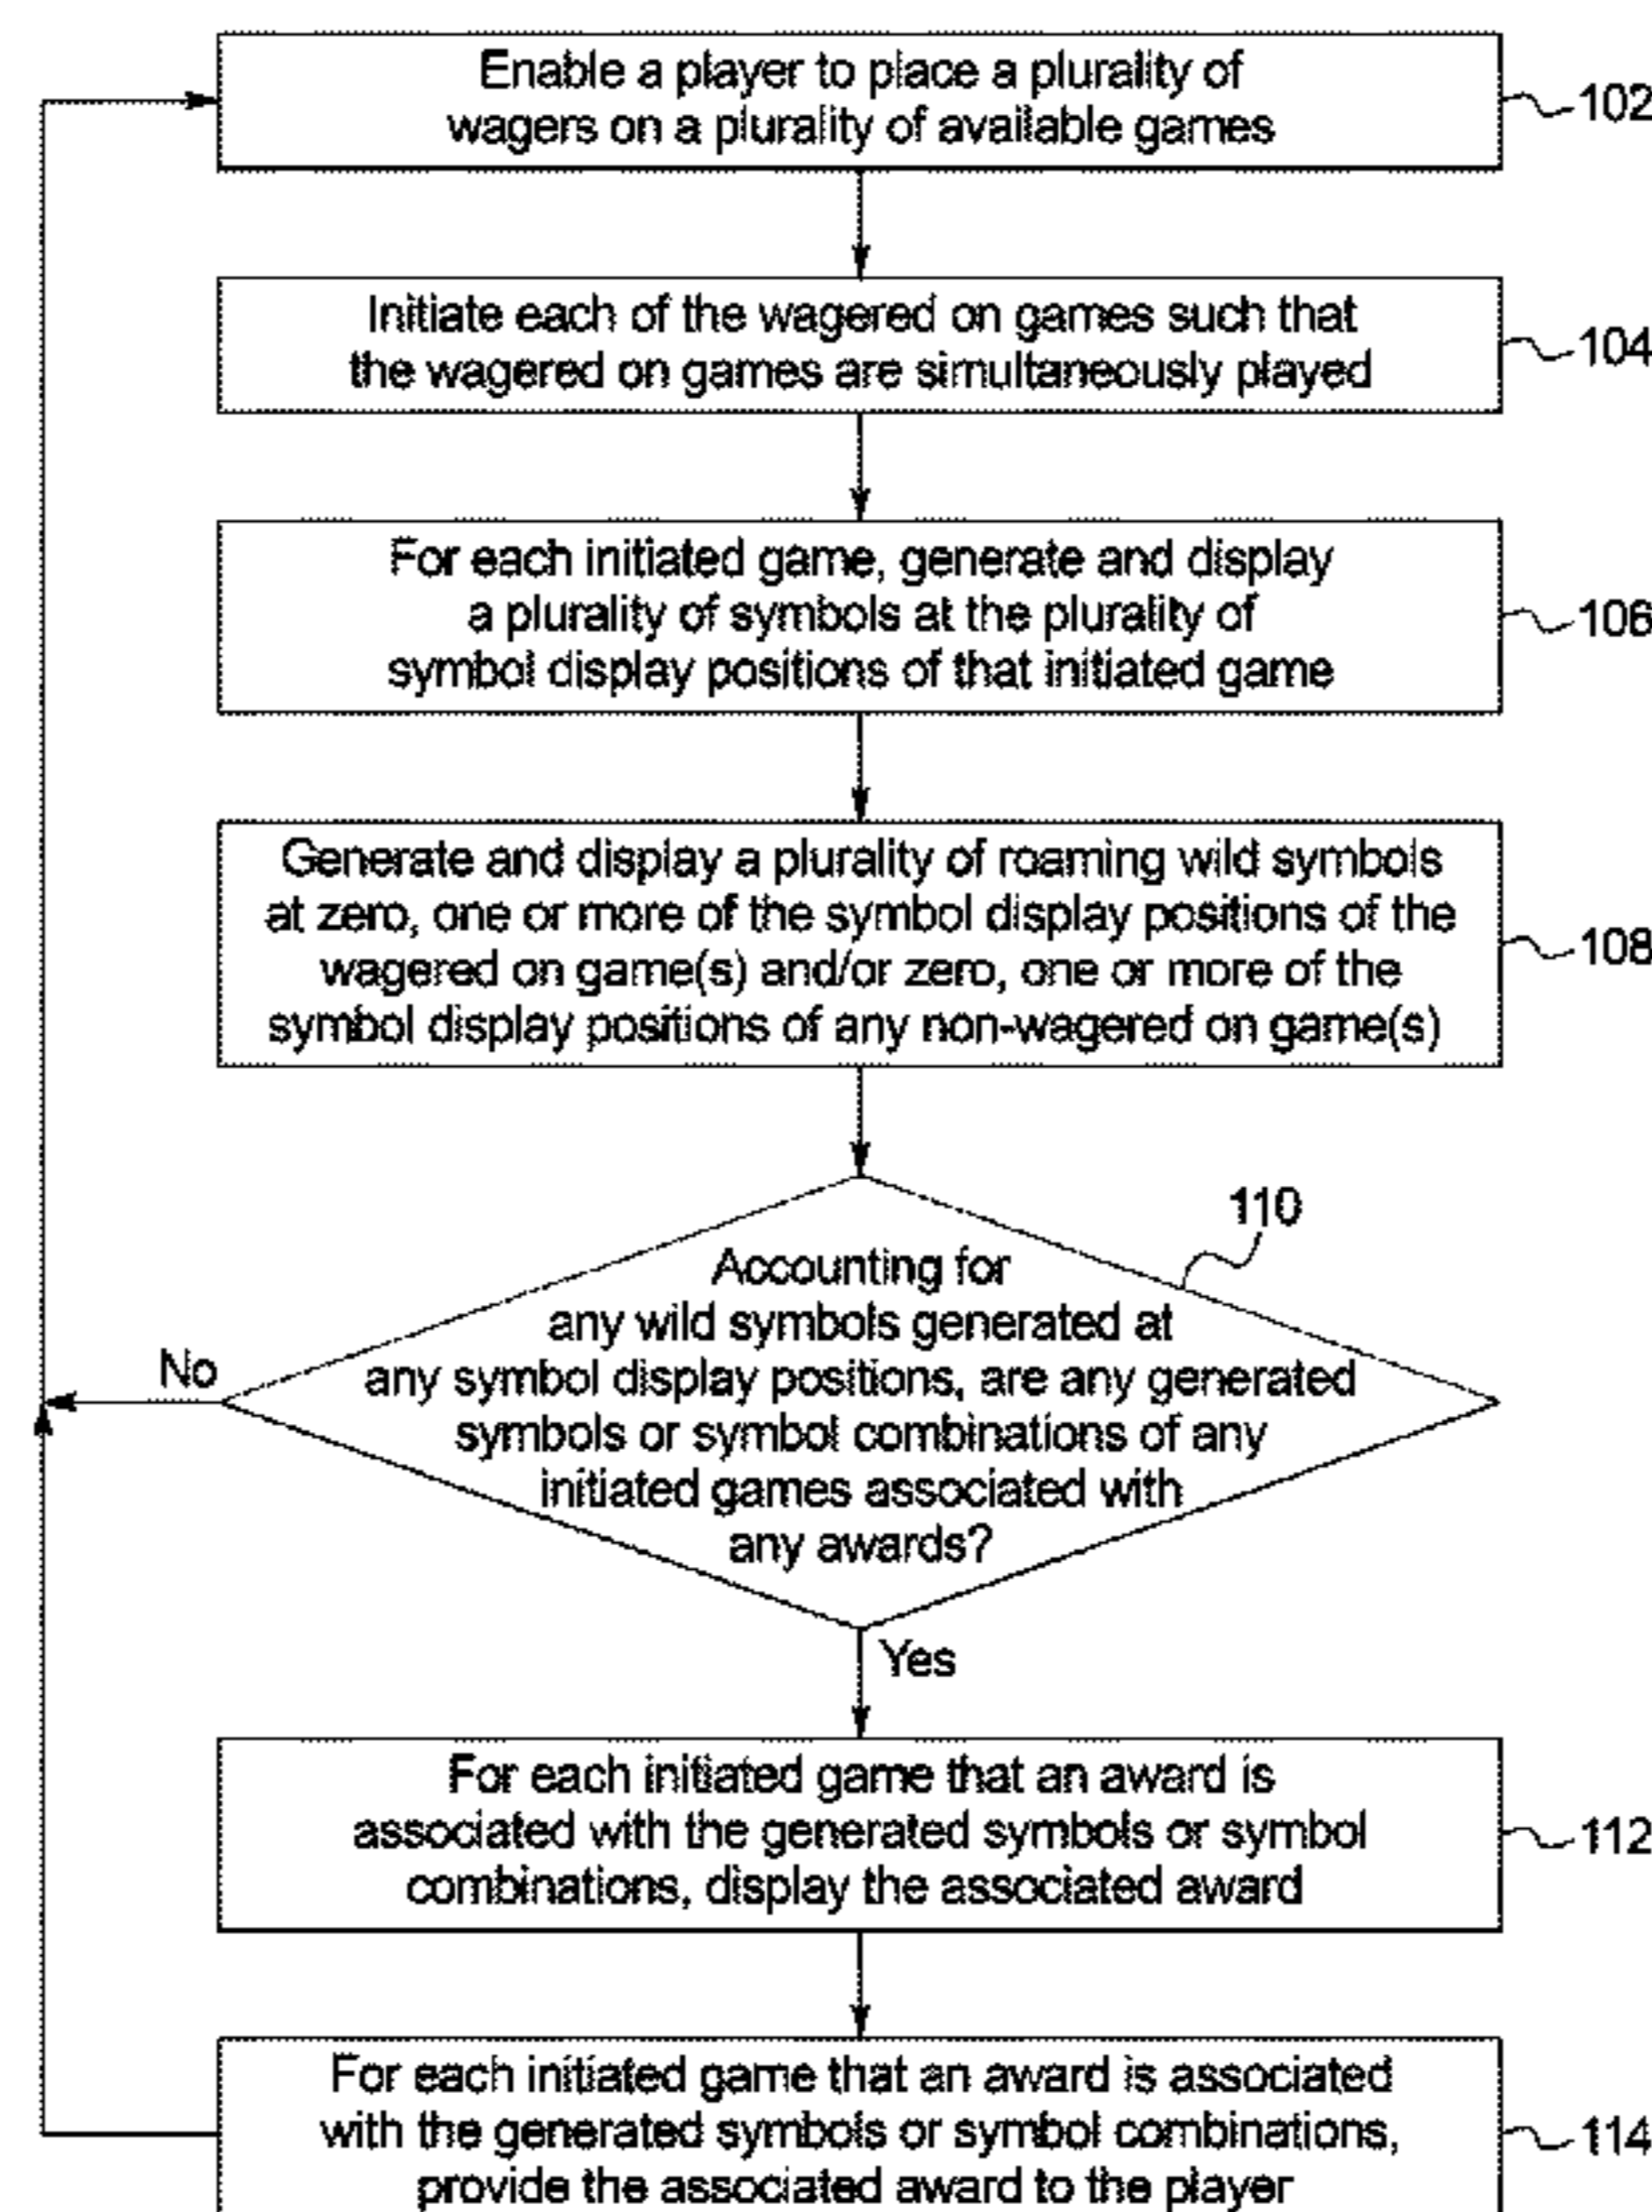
Enable a player to place a plurality of wagers on a plurality of available games

102

Initiate each of the wagered on games such that the wagered on games are simultaneously played

104

For each initiated game, generate and display a plurality of symbols at the plurality of symbol display positions of that initiated game

106

Generate and display a plurality of roaming wild symbols at zero, one or more of the symbol display positions of the wagered on game(s) and/or zero, one or more of the symbol display positions of any non-wagered on game(s)

108

110

Accounting for any wild symbols generated at any symbol display positions, are any generated symbols or symbol combinations of any initiated games associated with any awards?

No

Yes

For each initiated game that an award is associated with the generated symbols or symbol combinations, display the associated award

112

For each initiated game that an award is associated with the generated symbols or symbol combinations, provide the associated award to the player

114